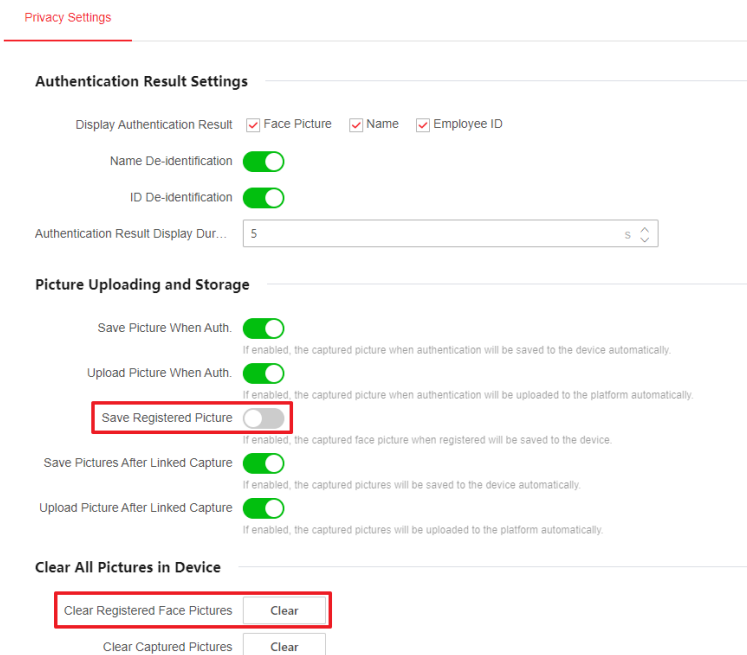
Privacy Settings

Authentication Result Settings

Display Authentication Result Face Picture Name Employee ID

Name De-identification

ID De-identification

Authentication Result Display Dur... 5 s

Picture Uploading and Storage

Save Picture When Auth.
If enabled, the captured picture when authentication will be saved to the device automatically.

Upload Picture When Auth.
If enabled, the captured picture when authentication will be uploaded to the platform automatically.

Save Registered Picture
If enabled, the captured face picture when registered will be saved to the device.

Save Pictures After Linked Capture
If enabled, the captured pictures will be saved to the device automatically.

Upload Picture After Linked Capture
If enabled, the captured pictures will be uploaded to the platform automatically.

Clear All Pictures in Device

Clear Registered Face Pictures Clear

Clear Captured Pictures Clear